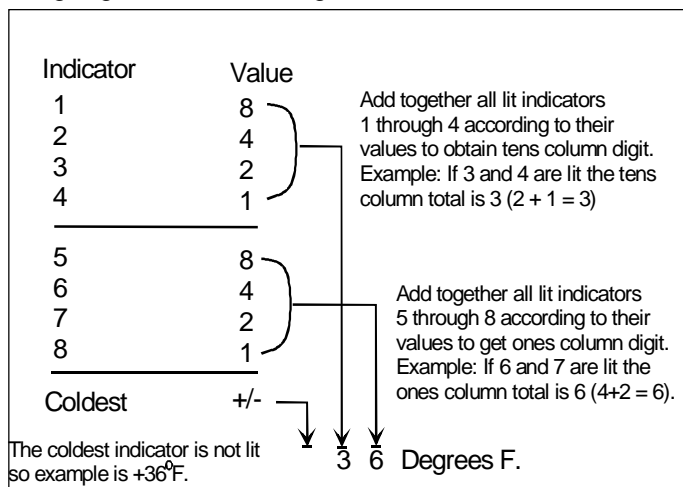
| Indicator | Value |
|---|---|
| 1 | 8 |
| 2 | 4 |
| 3 | 2 |
| 4 | 1 |
| 5 | 8 |
| 6 | 4 |
| 7 | 2 |
| 8 | 1 |
| Coldest | +/- |

Add together all lit indicators 1 through 4 according to their values to obtain tens column digit. Example: If 3 and 4 are lit the tens column total is 3 (2 + 1 = 3)

Add together all lit indicators 5 through 8 according to their values to get ones column digit. Example: If 6 and 7 are lit the ones column total is 6 (4+2 = 6).

The coldest indicator is not lit so example is +36$^o$F.

3 6 Degrees F.